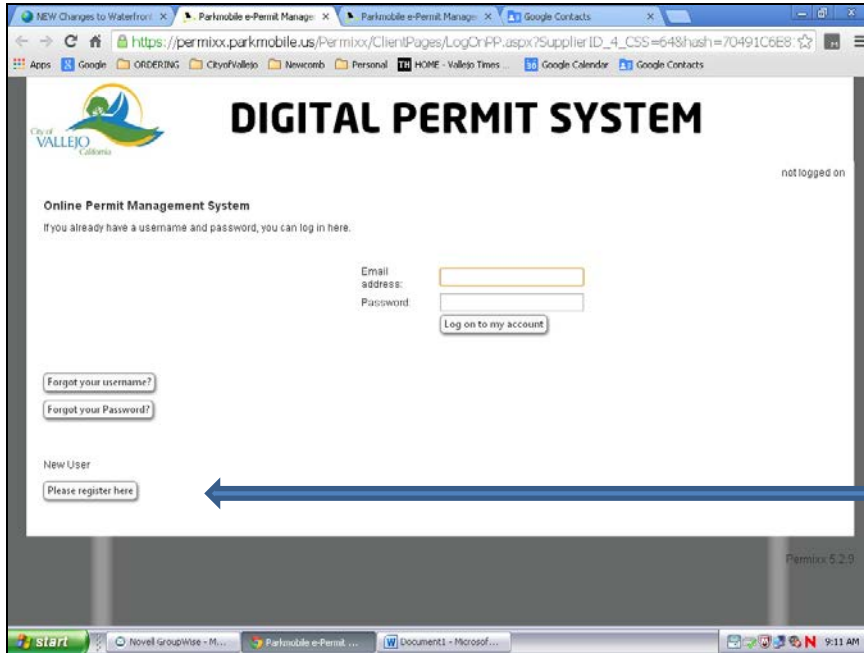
NEW Changes to Waterfront ×
Parkmobile e-Permit Manage ×
Parkmobile e-Permit Manage ×
Google Contacts ×

https://permixx.parkmobile.us/Permixx/ClientPages/LogOnPP.aspx?SupplierID_4_CSS=64&hash=70491C6E8

Apps Google ORDERING CityofVallejo Newcomb Personal HOME - Vallejo Times ... Google Calendar Google Contacts

City of VALLEJO California

DIGITAL PERMIT SYSTEM

not logged on

Online Permit Management System

If you already have a username and password, you can log in here.

Email address:

Password:

Log on to my account

Forgot your username?

Forgot your Password?

New User

Please register here

Permixx 5.2.9

start
Novell GroupWise - M...
Parkmobile e-Permit ...
Document1 - Microsof...
9:11 AM